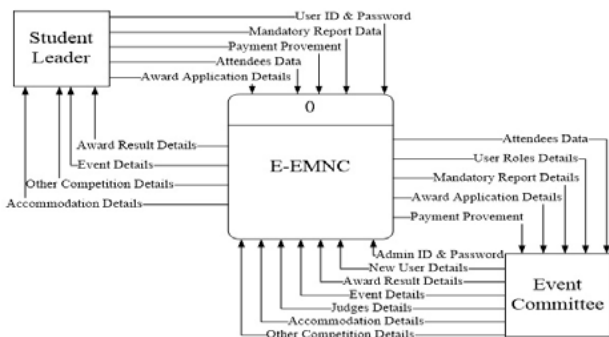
Student Leader

User ID & Password
Mandatory Report Data
Payment Provement
Attendees Data
Award Application Details

0

E-EMNC

Award Result Details
Event Details
Other Competition Details
Accommodation Details

Attendees Data
User Roles Details
Mandatory Report Details
Award Application Details
Payment Provement

Admin ID & Password
New User Details
Award Result Details
Event Details
Judges Details
Accommodation Details
Other Competition Details

Event Committee